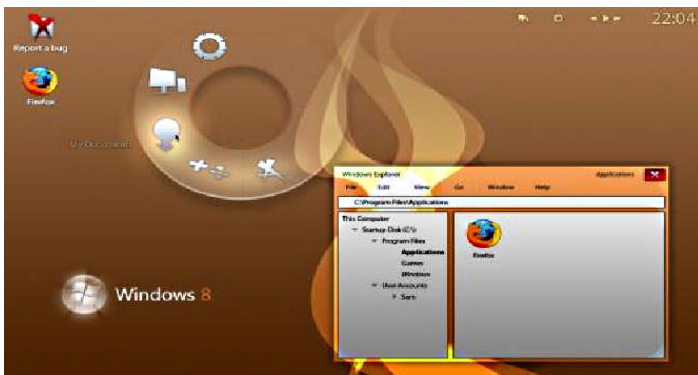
Report a bug

Firefox

My Documents

22:04

Windows Explorer

Applications

File Edit View Go Window Help

C:\Program Files\Applications

This Computer
Startup Disk (C:\)
Program Files
Applications
Games
Windows
User Accounts
Sam

Firefox

Windows 8